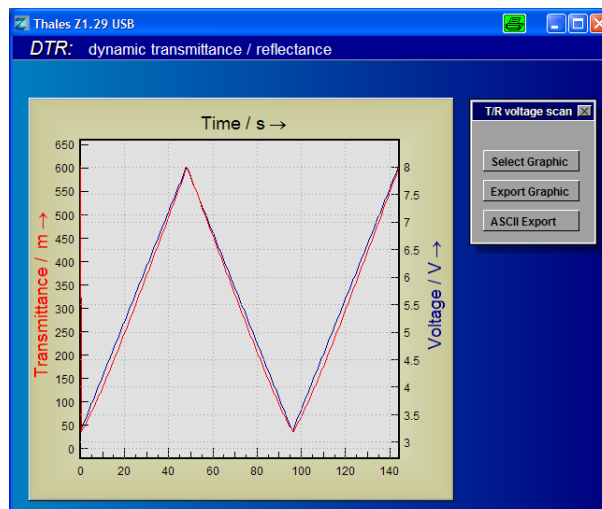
Thales Z1.29 USB

DTR: dynamic transmittance / reflectance

Time / s →

Transmittance / m →

Voltage / V →

650
600
550
500
450
400
350
300
250
200
150
100
50
0

8
7.5
7
6.5
6
5.5
5
4.5
4
3.5
3

0 20 40 60 80 100 120 140

T/R voltage scan

Select Graphic

Export Graphic

ASCII Export